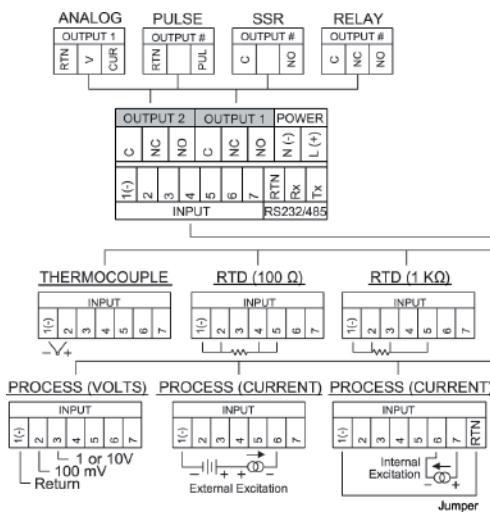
ANALOG
OUTPUT 1
RTN V CUR

PULSE
OUTPUT #
RTN PUL

SSR
OUTPUT #
C NO

RELAY
OUTPUT #
C NC NO

OUTPUT 2 OUTPUT 1 POWER
C NC NO C NC NO N (-) L (+)
1(-) 2 3 4 5 6 7 RTN Rx Tx
INPUT RS232/485

THERMOCOUPLE
INPUT
1(-) 2 3 4 5 6 7
− +

RTD (100 Ω)
INPUT
1(-) 2 3 4 5 6 7

RTD (1 KΩ)
INPUT
1(-) 2 3 4 5 6 7

PROCESS (VOLTS)
INPUT
1(-) 2 3 4 5 6 7
1 or 10V
100 mV
Return

PROCESS (CURRENT)
INPUT
1(-) 2 3 4 5 6 7
+ + −
External Excitation

PROCESS (CURRENT
INPUT
1(-) 2 3 4 5 6 7 RTN
Internal
Excitation
− +
Jumper